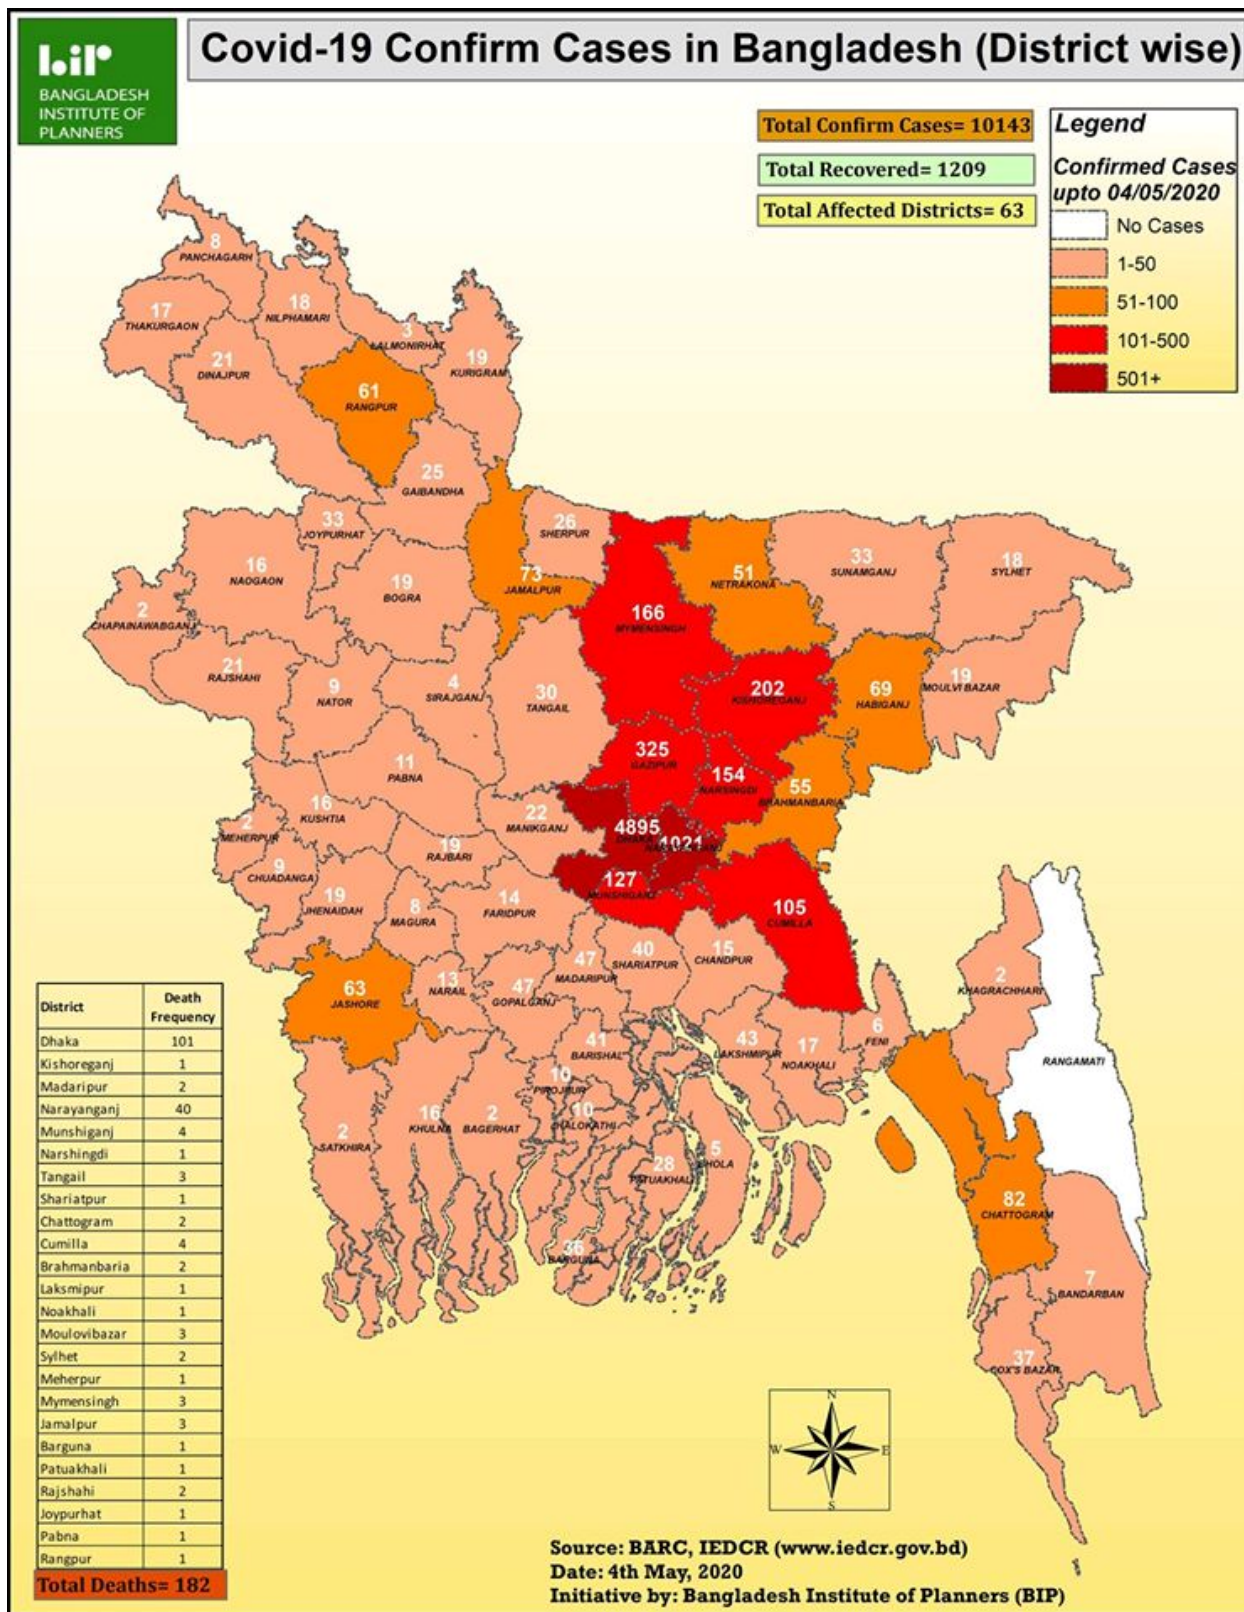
bip
BANGLADESH INSTITUTE OF PLANNERS

Covid-19 Confirm Cases in Bangladesh (District wise)

Total Confirm Cases= 10143
Total Recovered= 1209
Total Affected Districts= 63

Legend
Confirmed Cases upto 04/05/2020
No Cases
1-50
51-100
101-500
501+

8 PANCHAGARH
17 THAKURGAON
18 NILPHAMARI
3 LALMONIRHAT
19 KURIGRAM
21 DINAJPUR
61 RANGPUR
25 GAIBANDHA
33 JOYPURHAT
16 NAOGAON
19 BOGRA
2 CHAPAINAWABGANJ
21 RAJSHAHI
9 NATOR
4 SIRAJGANJ
73 JAMALPUR
26 SHERPUR
166 MYMENSINGH
51 NETRAKONA
33 SUNAMGANJ
18 SYLHET
30 TANGAIL
202 KISHOREGANJ
69 HABIGANJ
19 MOULVI BAZAR
325 GAZIPUR
154 NARSINGDI
55 BRAHMANBARIA
11 PABNA
16 KUSHTIA
2 MEHERPUR
22 MANIKGANJ
4895 DHAKA
1021 NARAYANGANJ
19 RAJBARI
9 CHUADANGA
127 MUNSHIGANJ
105 CUMILLA
19 JHENAIDAH
8 MAGURA
14 FARIDPUR
47 MADARIPUR
40 SHARIATPUR
15 CHANDPUR
2 KHAGRACHHARI
63 JASHORE
13 NARAIL
47 GOPALGANJ
41 BARISHAL
43 LAKSHMIPUR
17 NOAKHALI
6 FENI
RANGAMATI
10 PIROJPUR
10 JHALOKATHI
2 SATKHIRA
16 KHULNA
2 BAGERHAT
5 BHOLA
28 PATUAKHALI
82 CHATTOGRAM
36 BARGUNA
7 BANDARBAN
37 COX'S BAZAR

N
W E
S

| District | Death Frequency |
|---|---|
| Dhaka | 101 |
| Kishoreganj | 1 |
| Madaripur | 2 |
| Narayanganj | 40 |
| Munshiganj | 4 |
| Narshingdi | 1 |
| Tangail | 3 |
| Shariatpur | 1 |
| Chattogram | 2 |
| Cumilla | 4 |
| Brahmanbaria | 2 |
| Laksmipur | 1 |
| Noakhali | 1 |
| Moulovibazar | 3 |
| Sylhet | 2 |
| Meherpur | 1 |
| Mymensingh | 3 |
| Jamalpur | 3 |
| Barguna | 1 |
| Patuakhali | 1 |
| Rajshahi | 2 |
| Joypurhat | 1 |
| Pabna | 1 |
| Rangpur | 1 |

Total Deaths= 182

Source: BARC, IEDCR (www.iedcr.gov.bd)
Date: 4th May, 2020
Initiative by: Bangladesh Institute of Planners (BIP)